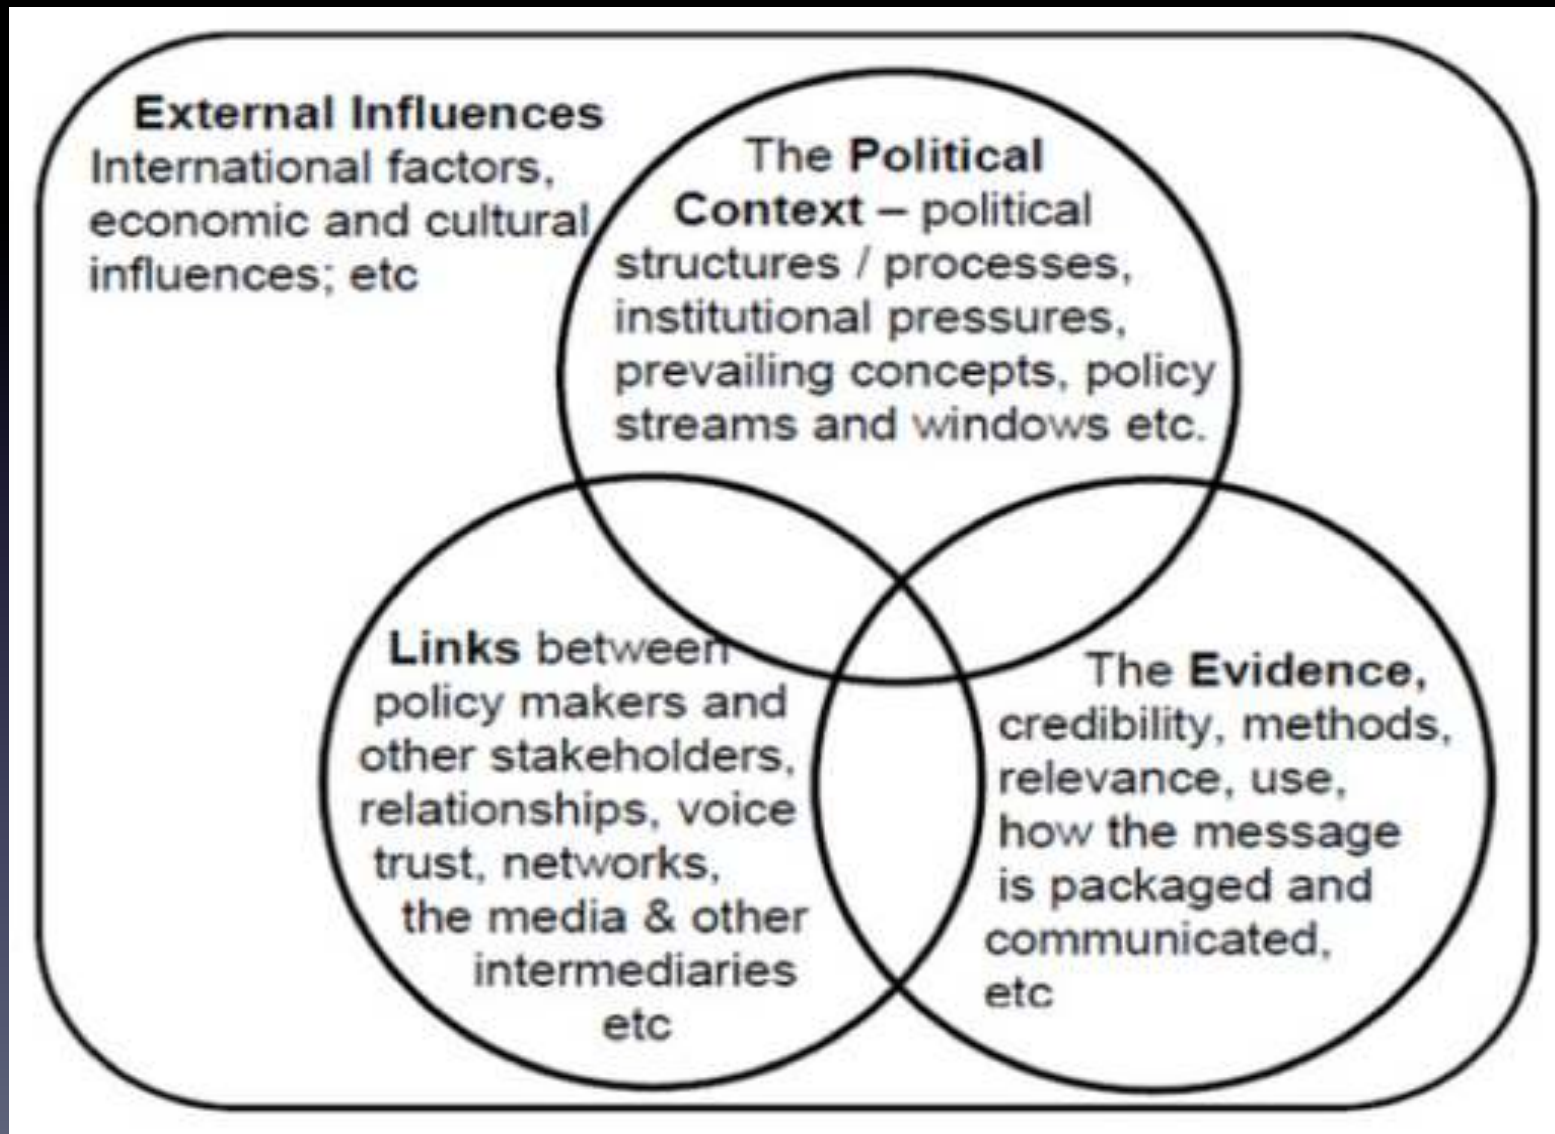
External Influences
International factors, economic and cultural influences; etc

The Political Context – political structures / processes, institutional pressures, prevailing concepts, policy streams and windows etc.

Links between policy makers and other stakeholders, relationships, voice trust, networks, the media & other intermediaries etc

The Evidence, credibility, methods, relevance, use, how the message is packaged and communicated, etc